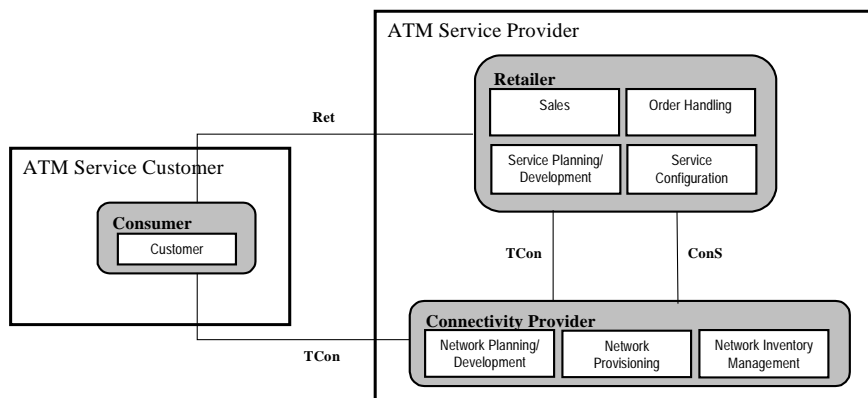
ATM Service Provider

Retailer

Sales

Order Handling

Service Planning/ Development

Service Configuration

Ret

ATM Service Customer

Consumer

Customer

TCon

ConS

Connectivity Provider

Network Planning/ Development

Network Provisioning

Network Inventory Management

TCon